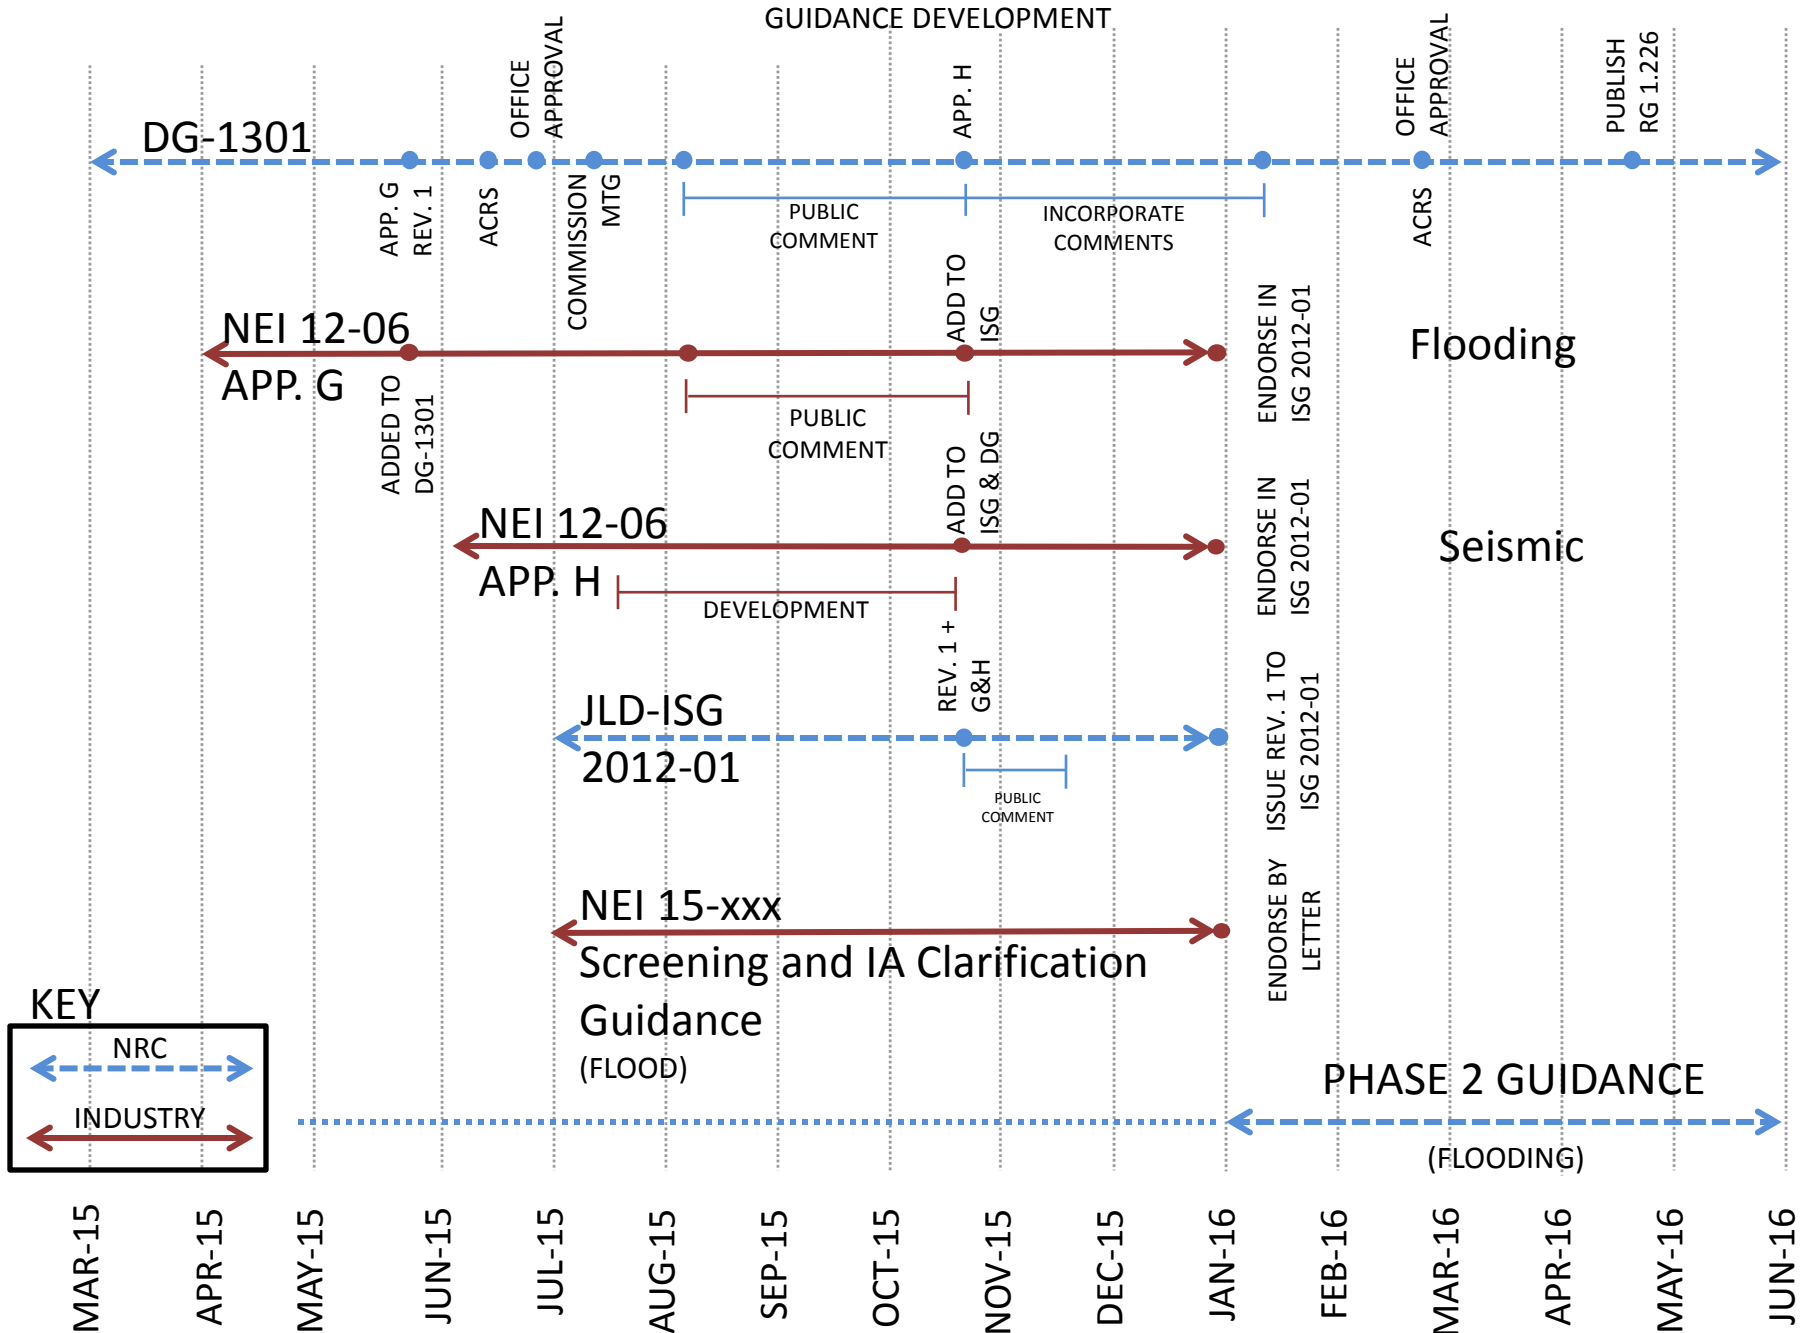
GUIDANCE DEVELOPMENT

OFFICE APPROVAL

APP. H

OFFICE APPROVAL

PUBLISH RG 1.226

DG-1301

APP. G REV. 1

ACRS

COMMISSION MTG

PUBLIC COMMENT

INCORPORATE COMMENTS

ACRS

NEI 12-06 APP. G

ADD TO ISG

ENDORSE IN ISG 2012-01

Flooding

ADDED TO DG-1301

PUBLIC COMMENT

ADD TO ISG & DG

NEI 12-06 APP. H

DEVELOPMENT

ENDORSE IN ISG 2012-01

Seismic

REV. 1 + G&H

JLD-ISG 2012-01

PUBLIC COMMENT

ISSUE REV. 1 TO ISG 2012-01

NEI 15-xxx Screening and IA Clarification Guidance (FLOOD)

ENDORSE BY LETTER

KEY

NRC

INDUSTRY

PHASE 2 GUIDANCE (FLOODING)

MAR-15 APR-15 MAY-15 JUN-15 JUL-15 AUG-15 SEP-15 OCT-15 NOV-15 DEC-15 JAN-16 FEB-16 MAR-16 APR-16 MAY-16 JUN-16